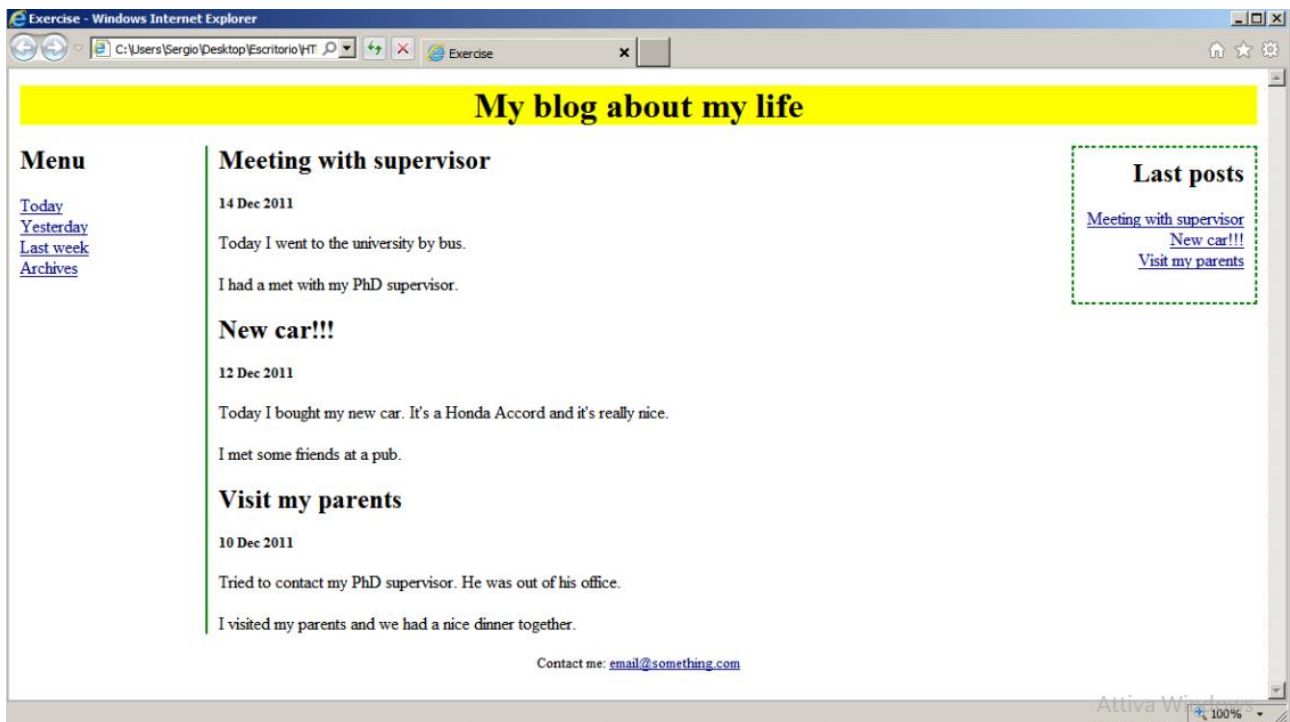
Exercise - Windows Internet Explorer

C:\Users\Sergio\Desktop\Escritorio\HT

Exercise

My blog about my life

Menu

Today
Yesterday
Last week
Archives

Meeting with supervisor

14 Dec 2011

Today I went to the university by bus.

I had a met with my PhD supervisor.

New car!!!

12 Dec 2011

Today I bought my new car. It's a Honda Accord and it's really nice.

I met some friends at a pub.

Visit my parents

10 Dec 2011

Tried to contact my PhD supervisor. He was out of his office.

I visited my parents and we had a nice dinner together.

Last posts

Meeting with supervisor
New car!!!
Visit my parents

Contact me: email@something.com

Attiva Windows

100%